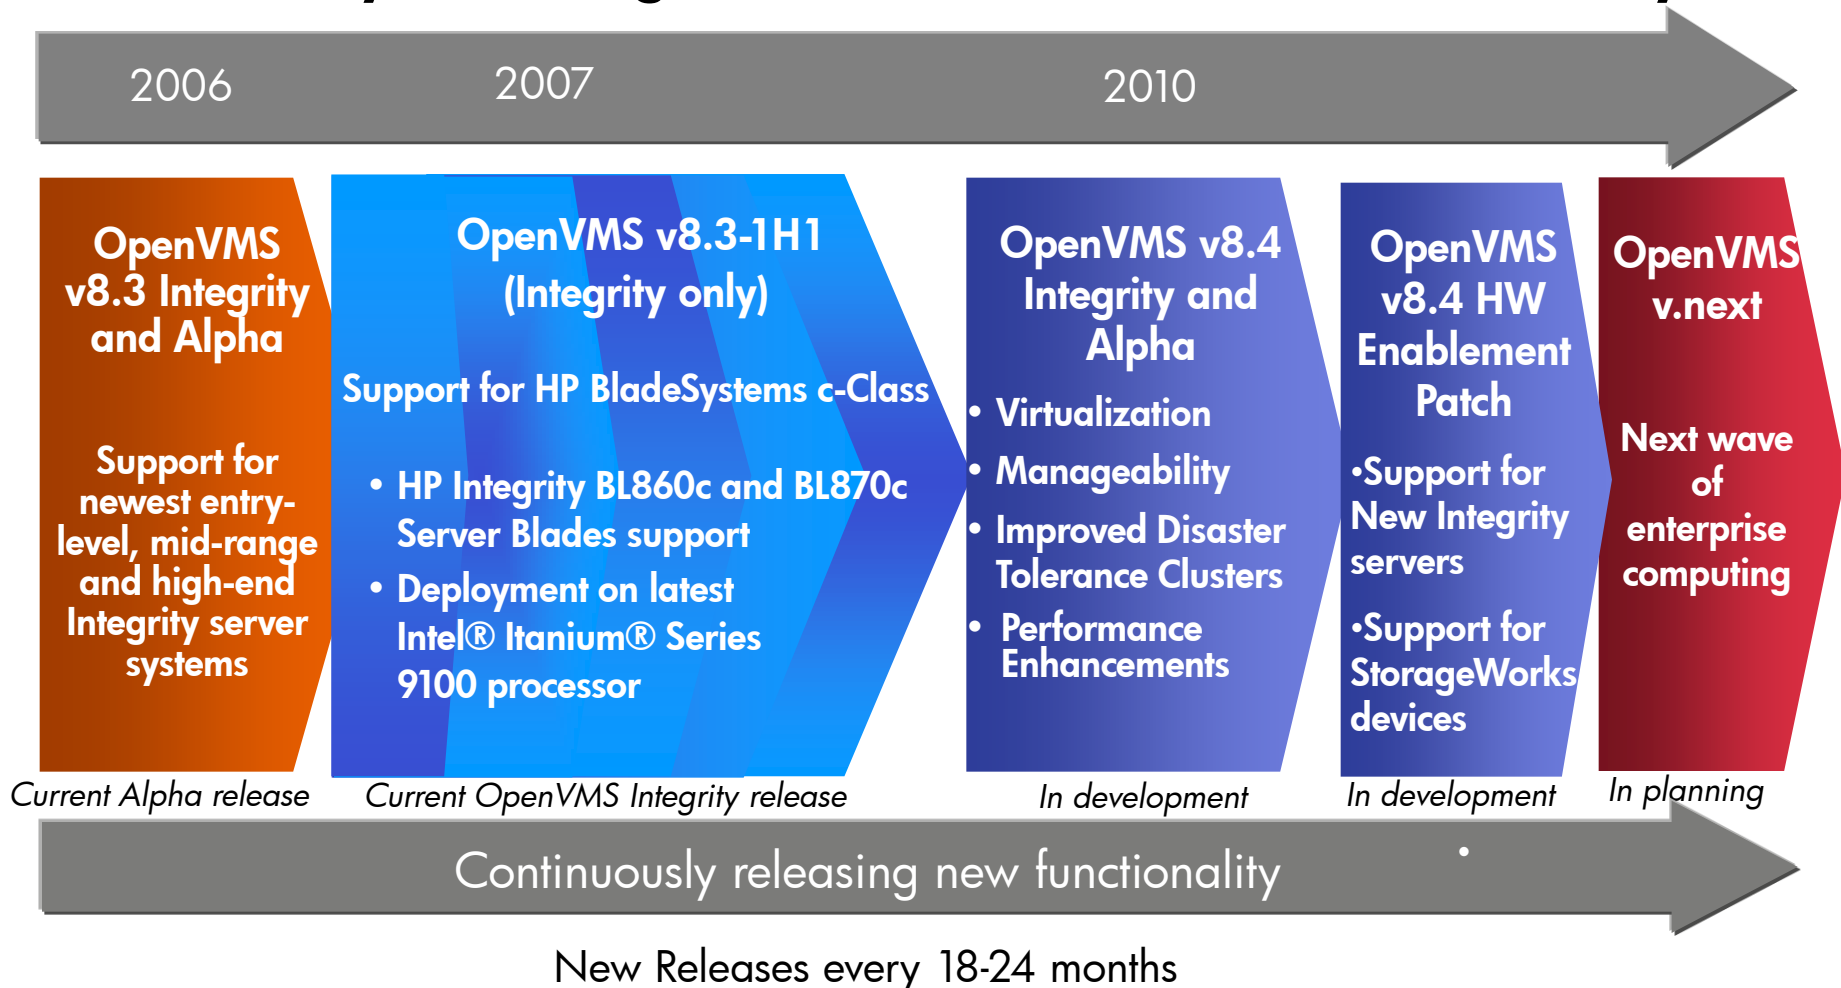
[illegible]

2006 2007 2010

OpenVMS v8.3 Integrity and Alpha

Support for newest entry-level, mid-range and high-end Integrity server systems

Current Alpha release

OpenVMS v8.3-1H1 (Integrity only)

Support for HP BladeSystems c-Class

• HP Integrity BL860c and BL870c Server Blades support
• Deployment on latest Intel® Itanium® Series 9100 processor

Current OpenVMS Integrity release

OpenVMS v8.4 Integrity and Alpha

• Virtualization
• Manageability
• Improved Disaster Tolerance Clusters
• Performance Enhancements

In development

OpenVMS v8.4 HW Enablement Patch

•Support for New Integrity servers

•Support for StorageWorks devices

In development

OpenVMS v.next

Next wave of enterprise computing

In planning

Continuously releasing new functionality

New Releases every 18-24 months